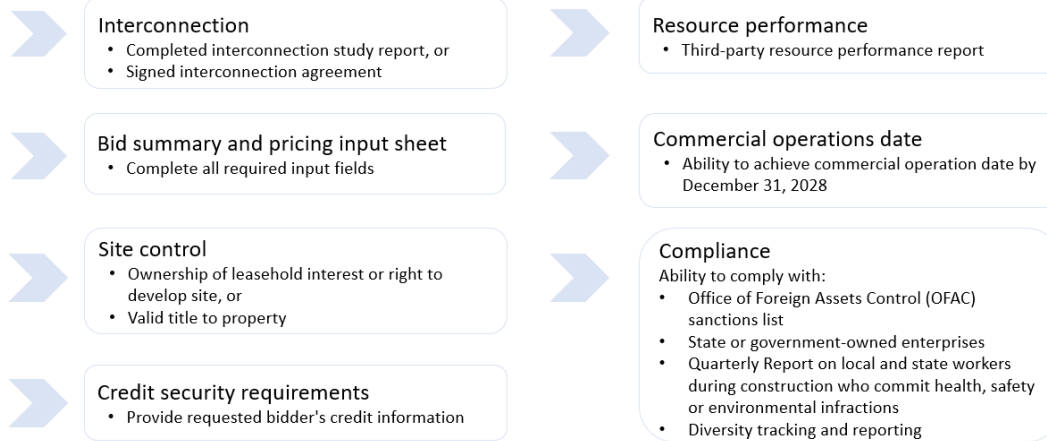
Interconnection
• Completed interconnection study report, or
• Signed interconnection agreement

Bid summary and pricing input sheet
• Complete all required input fields

Site control
• Ownership of leasehold interest or right to develop site, or
• Valid title to property

Credit security requirements
• Provide requested bidder's credit information

Resource performance
• Third-party resource performance report

Commercial operations date
• Ability to achieve commercial operation date by December 31, 2028

Compliance
Ability to comply with:
• Office of Foreign Assets Control (OFAC) sanctions list
• State or government-owned enterprises
• Quarterly Report on local and state workers during construction who commit health, safety or environmental infractions
• Diversity tracking and reporting